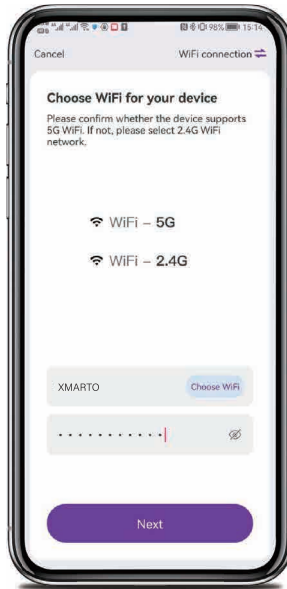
98% 15:14
Cancel
WiFi connection

Choose WiFi for your device
Please confirm whether the device supports 5G WiFi. If not, please select 2.4G WiFi network.

WiFi – 5G
WiFi – 2.4G

XMARTO
Choose WiFi
···········

Next